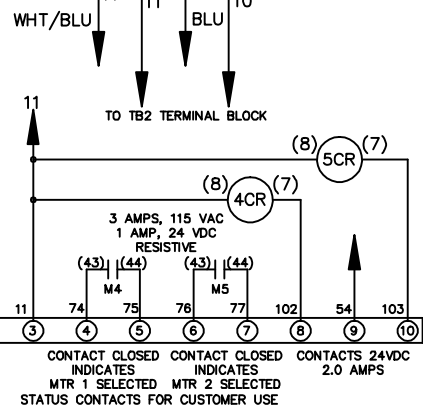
WHT/BLU 11 BLU 10

TO TB2 TERMINAL BLOCK

11

(8) 5CR (7)

(8) 4CR (7)

3 AMPS, 115 VAC
1 AMP, 24 VDC
RESISTIVE

(43) (44)
M4

(43) (44)
M5

11 74 75 76 77 102 54 103

3 4 5 6 7 8 9 10

CONTACT CLOSED INDICATES MTR 1 SELECTED

CONTACT CLOSED INDICATES MTR 2 SELECTED

CONTACTS 24VDC 2.0 AMPS

STATUS CONTACTS FOR CUSTOMER USE